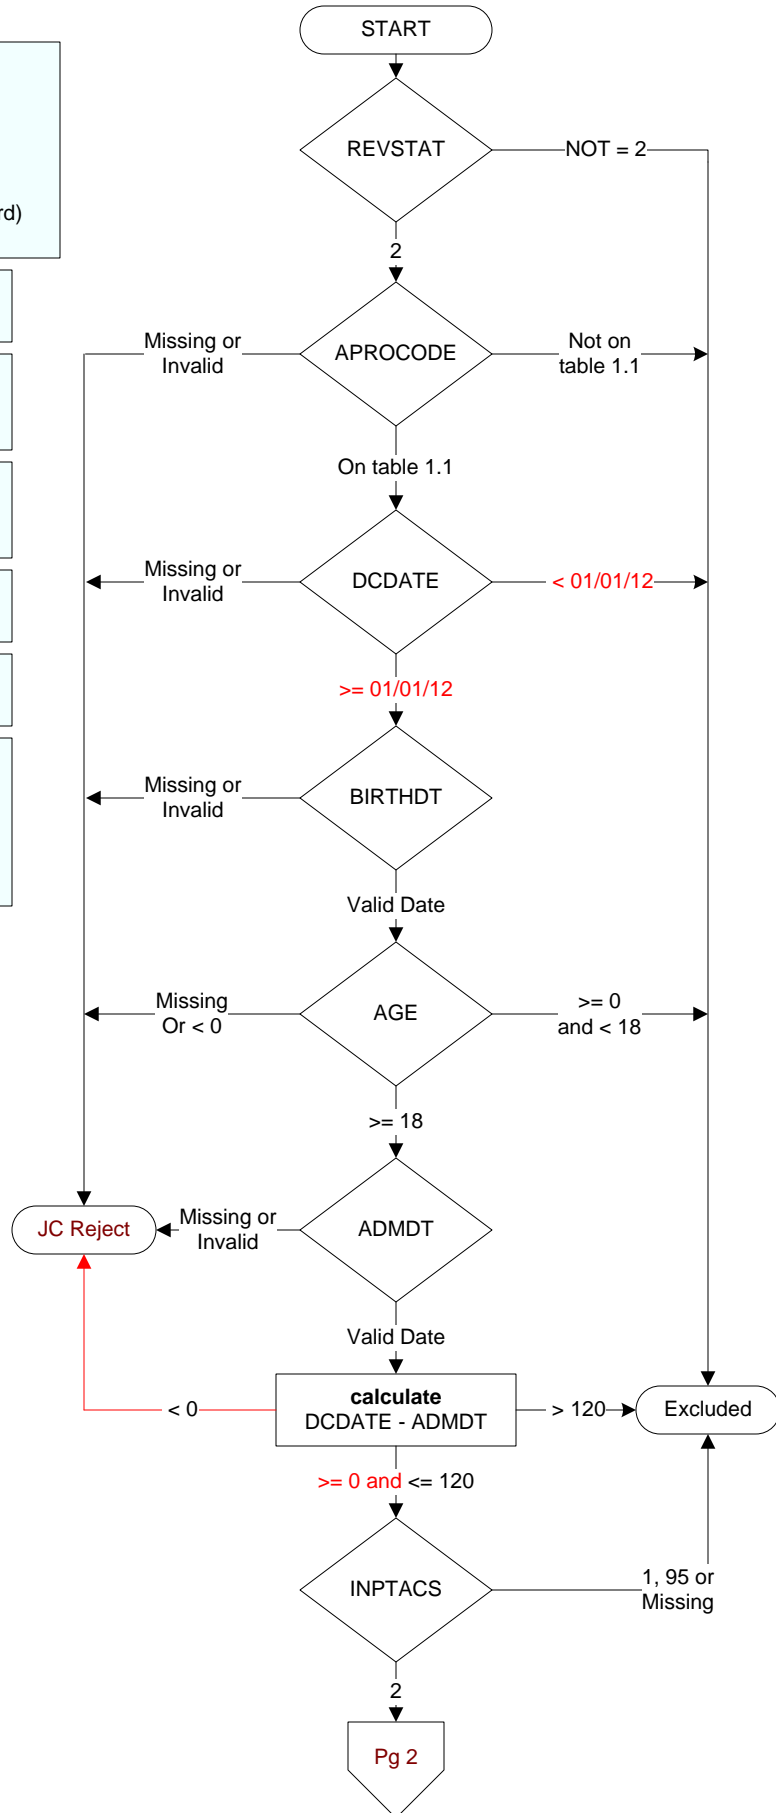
rd)

START

REVSTAT

NOT = 2

2

Missing or Invalid

APROCODE

Not on table 1.1

On table 1.1

Missing or Invalid

DCDATE

< 01/01/12

>= 01/01/12

Missing or Invalid

BIRTHDT

Valid Date

Missing Or < 0

AGE

>= 0 and < 18

>= 18

JC Reject

Missing or Invalid

ADMDT

Valid Date

< 0

**calculate**
DCDATE - ADMDT

> 120

Excluded

>= 0 and <= 120

INPTACS

1, 95 or Missing

2

Pg 2